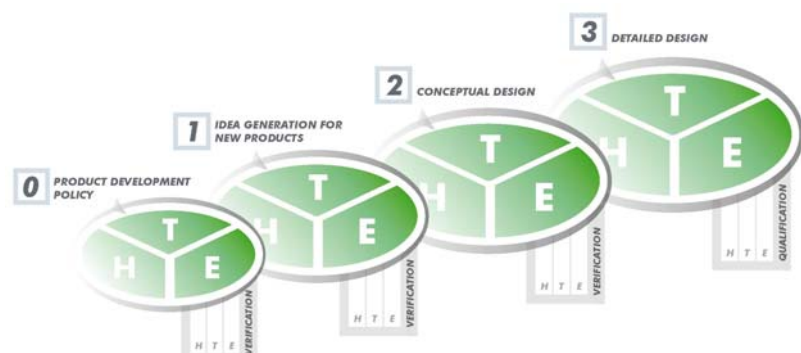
0 PRODUCT DEVELOPMENT POLICY

T
H
E

H T E VERIFICATION

1 IDEA GENERATION FOR NEW PRODUCTS

T
H
E

H T E VERIFICATION

2 CONCEPTUAL DESIGN

T
H
E

H T E VERIFICATION

3 DETAILED DESIGN

T
H
E

H T E QUALIFICATION